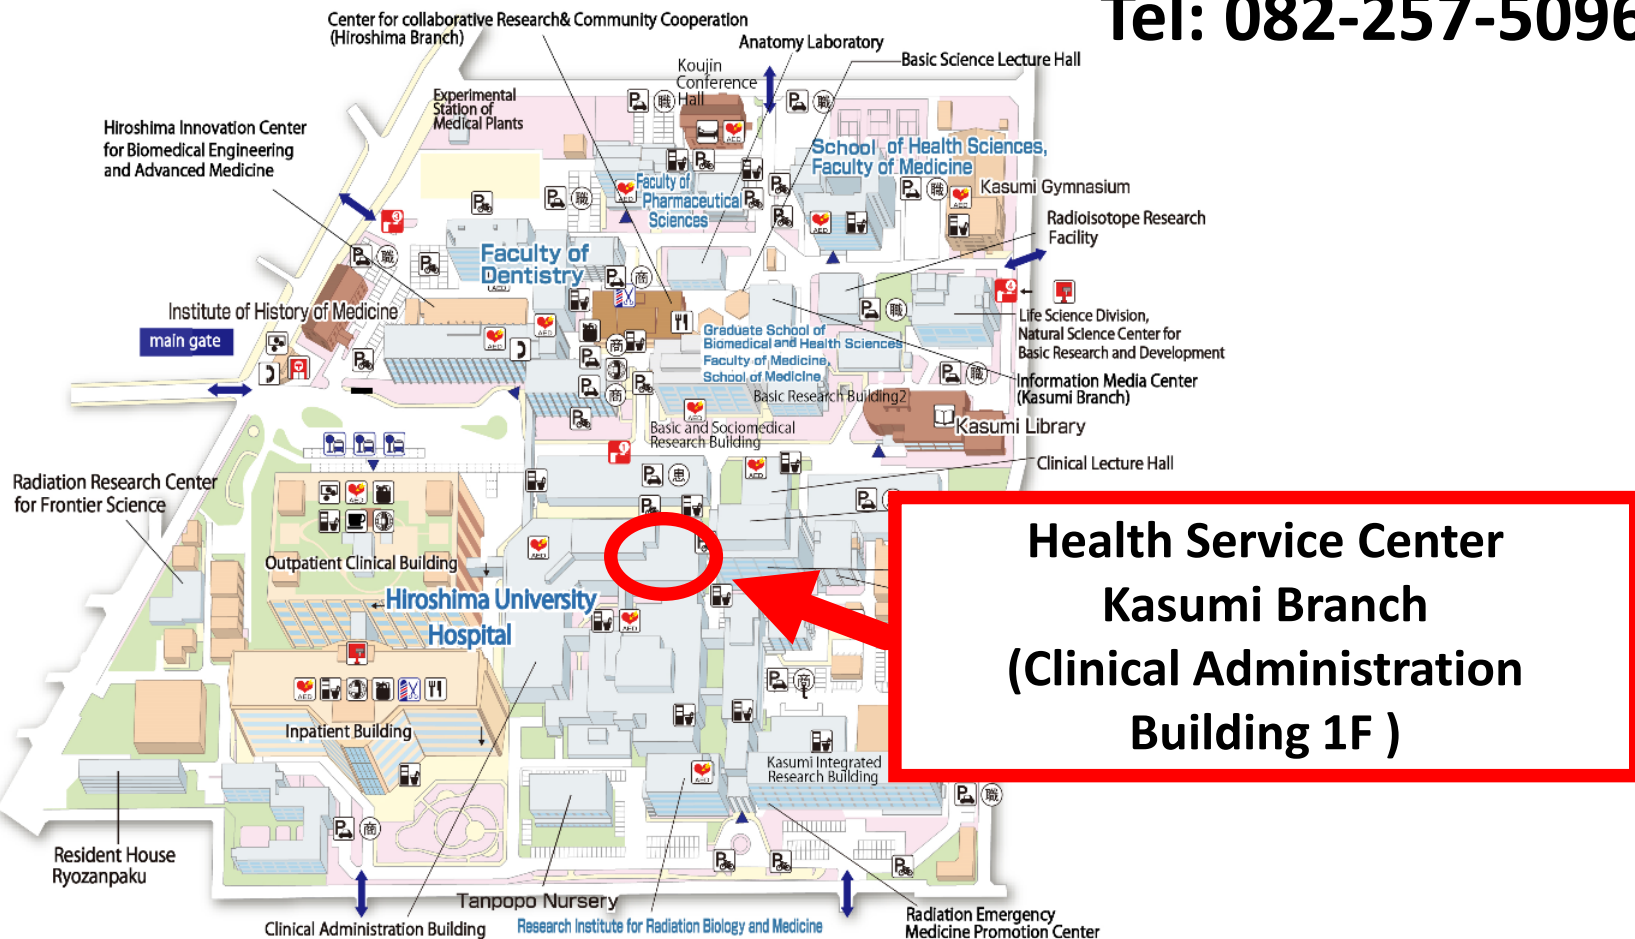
Tel: 082-257-5096

Center for collaborative Research& Community Cooperation (Hiroshima Branch)

Anatomy Laboratory

Basic Science Lecture Hall

Koujin Conference Hall

Experimental Station of Medical Plants

Hiroshima Innovation Center for Biomedical Engineering and Advanced Medicine

School of Health Sciences, Faculty of Medicine

Kasumi Gymnasium

Faculty of Pharmaceutical Sciences

Radioisotope Research Facility

Faculty of Dentistry

Institute of History of Medicine

main gate

Life Science Division, Natural Science Center for Basic Research and Development

Graduate School of Biomedical and Health Sciences Faculty of Medicine, School of Medicine

Information Media Center (Kasumi Branch)

Basic Research Building2

Kasumi Library

Basic and Sociomedical Research Building

Clinical Lecture Hall

Radiation Research Center for Frontier Science

Health Service Center Kasumi Branch (Clinical Administration Building 1F )

Outpatient Clinical Building

Hiroshima University Hospital

Inpatient Building

Kasumi Integrated Research Building

Resident House Ryozanpaku

Tanpopo Nursery

Clinical Administration Building

Research Institute for Radiation Biology and Medicine

Radiation Emergency Medicine Promotion Center